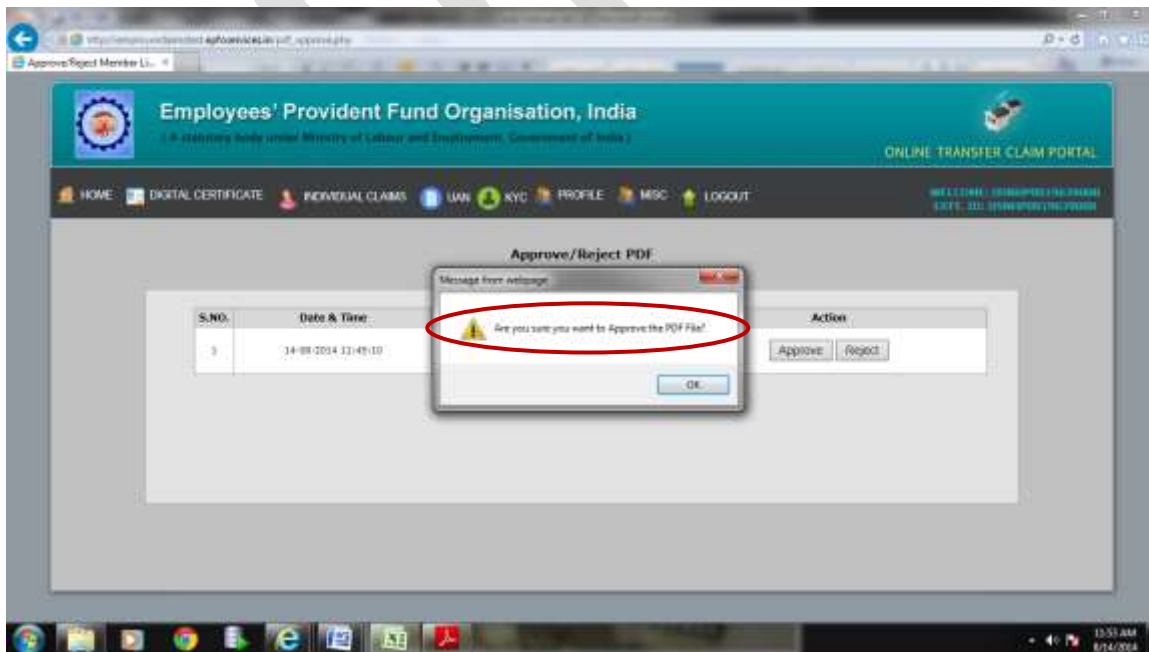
Approve/Reject Member Li...

Employees' Provident Fund Organisation, India

( A statutory body under Ministry of Labour and Employment, Government of India )

ONLINE TRANSFER CLAIM PORTAL

HOME DIGITAL CERTIFICATE INDIVIDUAL CLAIMS UAN KYC PROFILE MISC LOGOUT

WELCOME: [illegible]
ESTT. ID: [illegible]

Approve/Reject PDF

| S.NO. | Date & Time | Action |
|---|---|---|
| 1 | 14-08-2014 11:45:10 | Approve Reject |

Message from webpage

Are you sure you want to Approve the PDF File?

OK

11:53 AM
8/14/2014